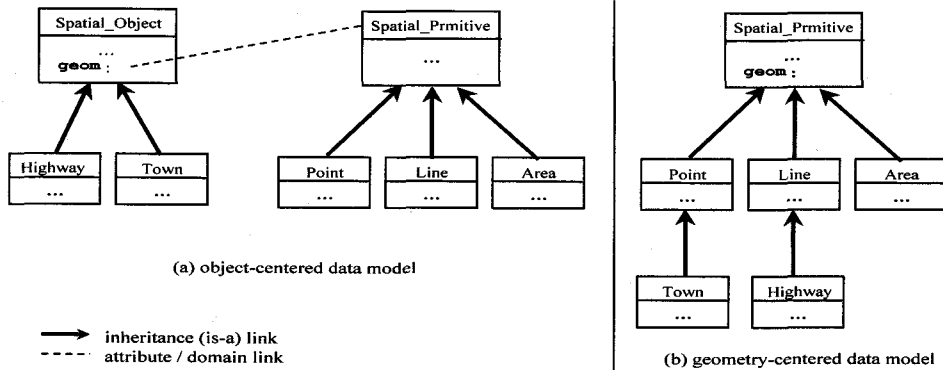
Spatial_Object
...
geom:

Spatial_Prmitive
...

Highway
...

Town
...

Point
...

Line
...

Area
...

(a) object-centered data model

inheritance (is-a) link
attribute / domain link

Spatial_Prmitive
...
geom:

Point
...

Line
...

Area
...

Town
...

Highway
...

(b) geometry-centered data model